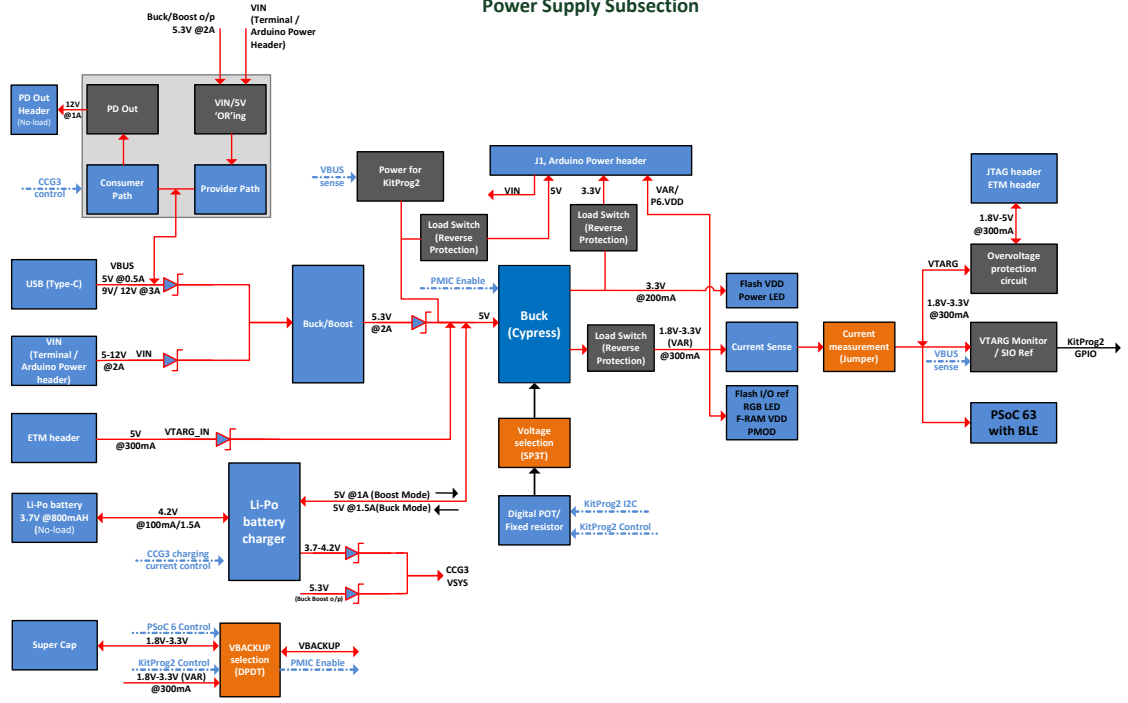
Power Supply Subsection

Buck/Boost o/p
5.3V @2A

VIN
(Terminal /
Arduino Power
Header)

PD Out
Header
(No-load)

12V
@1A

PD Out

VIN/5V
'OR'ing

CCG3
control

Consumer
Path

Provider Path

VBUS
sense

Power for
KitProg2

J1, Arduino Power header

VIN

5V

3.3V

VAR/
P6.VDD

Load Switch
(Reverse
Protection)

Load Switch
(Reverse
Protection)

JTAG header
ETM header

1.8V-5V
@300mA

USB (Type-C)

VBUS
5V @0.5A
9V/ 12V @3A

Buck/Boost

PMIC Enable

Buck
(Cypress)

3.3V
@200mA

Flash VDD
Power LED

VTARG

Overvoltage
protection
circuit

1.8V-3.3V
@300mA

VIN
(Terminal /
Arduino Power
header)

5-12V
@2A

VIN

5.3V
@2A

5V

Load Switch
(Reverse
Protection)

1.8V-3.3V
(VAR)
@300mA

Current Sense

Current
measurement
(Jumper)

VBUS
sense

VTARG Monitor
/ SIO Ref

KitProg2
GPIO

Flash I/O ref
RGB LED
F-RAM VDD
PMOD

PSoC 63
with BLE

ETM header

5V
@300mA

VTARG_IN

Voltage
selection
(SP3T)

Li-Po battery
3.7V @800mAH
(No-load)

4.2V
@100mA/1.5A

Li-Po
battery
charger

5V @1A (Boost Mode)
5V @1.5A(Buck Mode)

Digital POT/
Fixed resistor

KitProg2 I2C

KitProg2 Control

CCG3 charging
current control

3.7-4.2V

5.3V
(Buck Boost o/p)

CCG3
VSYS

Super Cap

PSoC 6 Control

1.8V-3.3V

KitProg2 Control

1.8V-3.3V (VAR)
@300mA

VBACKUP
selection
(DPDT)

VBACKUP

PMIC Enable